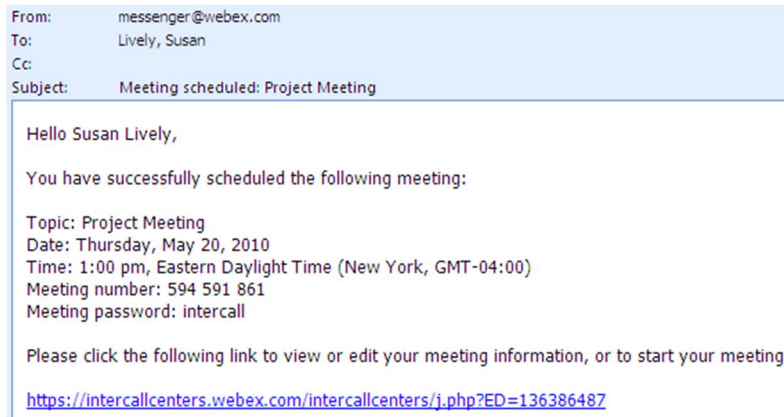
From: messenger@webex.com
To: Lively, Susan
Cc:
Subject: Meeting scheduled: Project Meeting

Hello Susan Lively,

You have successfully scheduled the following meeting:

Topic: Project Meeting
Date: Thursday, May 20, 2010
Time: 1:00 pm, Eastern Daylight Time (New York, GMT-04:00)
Meeting number: 594 591 861
Meeting password: intercall

Please click the following link to view or edit your meeting information, or to start your meeting

https://intercallcenters.webex.com/intercallcenters/j.php?ED=136386487